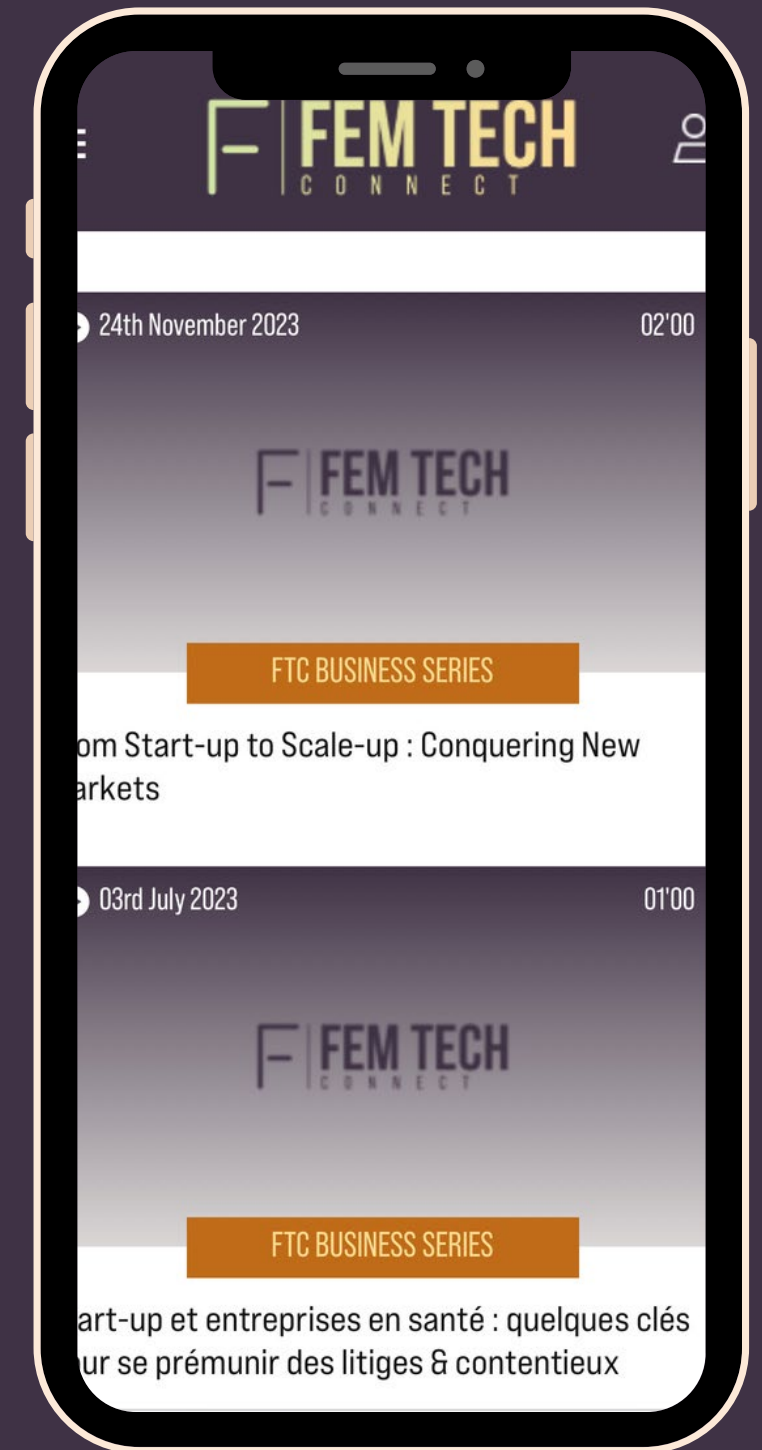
FEM TECH
CONNECT

24th November 2023
02'00

FEM TECH
CONNECT

FTC BUSINESS SERIES

om Start-up to Scale-up : Conquering New arkets

03rd July 2023
01'00

FEM TECH
CONNECT

FTC BUSINESS SERIES

art-up et entreprises en santé : quelques clés ur se prémunir des litiges & contentieux